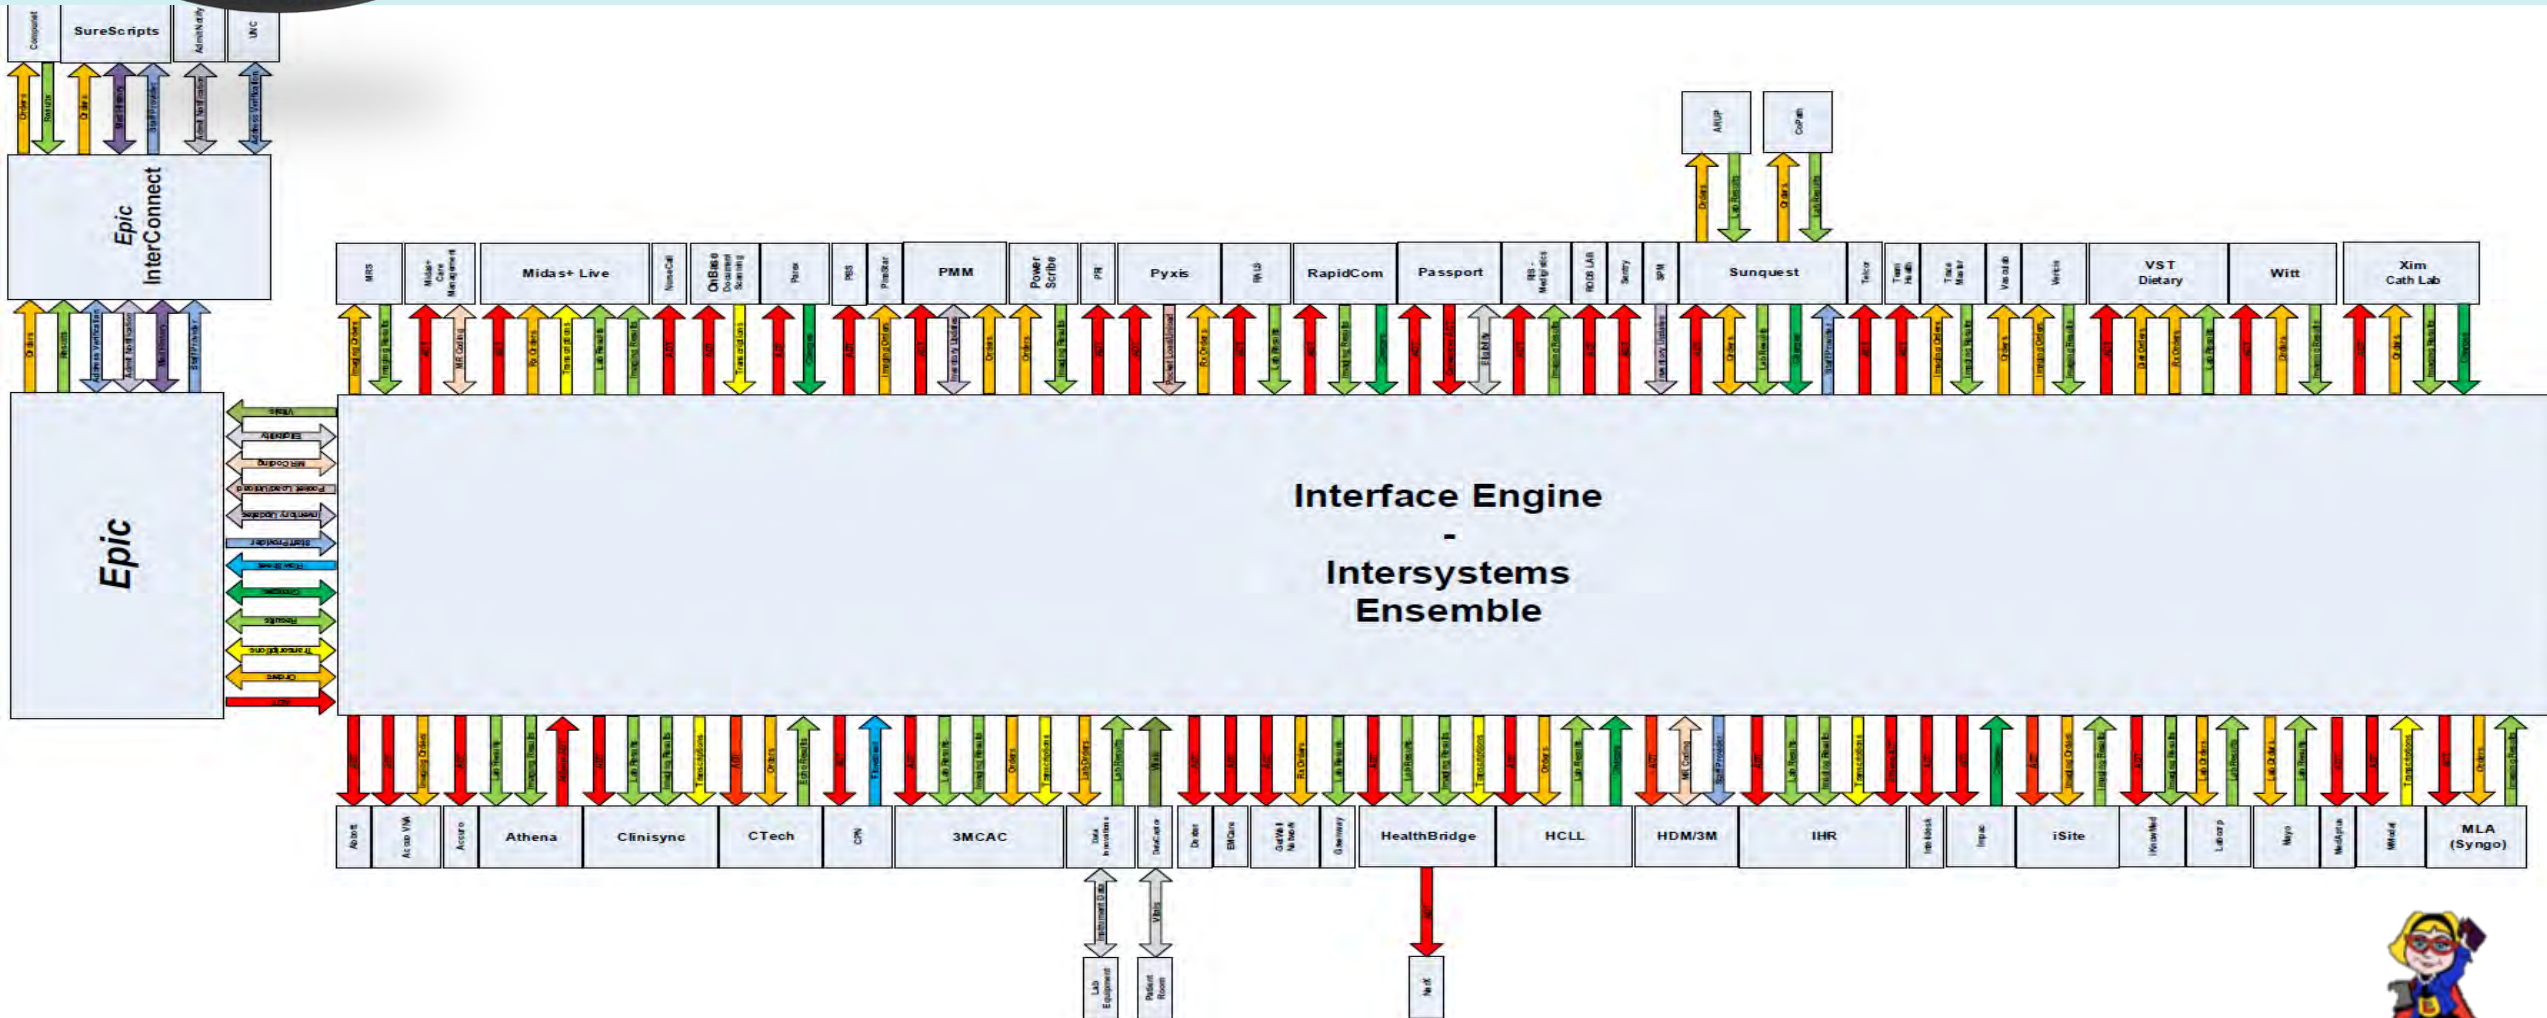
SureScripts
Epic InterConnect
ARUP
CoPath
MRS
Midas+ Live
PMM
Power Scribe
Pyxis
RapidCom
Passport
Sunquest
VST Dietary
Witt
Xim Cath Lab
Epic
Interface Engine
-
Intersystems Ensemble
Athena
Clinisync
CTech
3MCAC
HealthBridge
HCLL
HDM/3M
IHR
iSite
MLA (Syngo)
Orders
Results
Vitals
Eligibility
MR Coding
Patient Load/Unload
Inventory Updates
Staff/Provider
Flow Sheet
Charges
Results
Transcriptions
Orders
ADT
Lab Results
Imaging Results
Imaging Orders
Transcriptions
Lab Equipment
Patient Room
Next